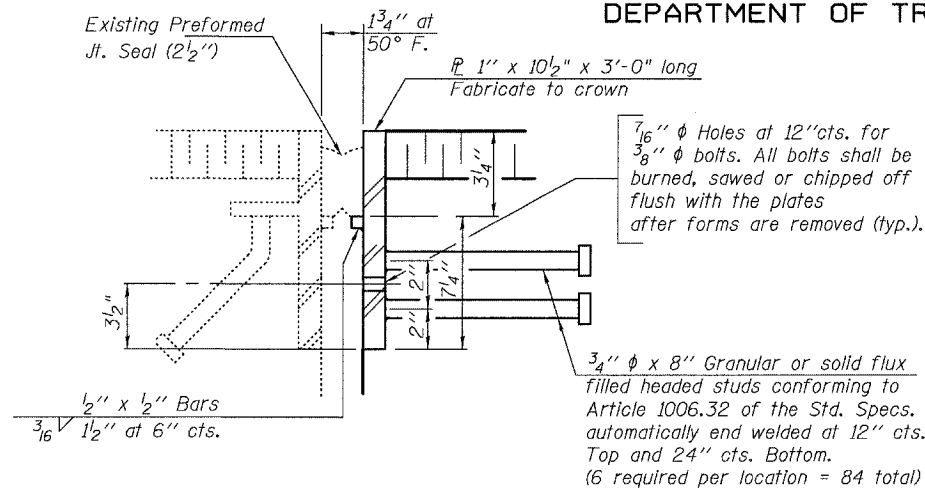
DEPARTMENT OF TR

Existing Preformed Jt. Seal ($2\frac{1}{2}$'')

$1\frac{3}{4}$'' at $50°$ F.

℗ 1'' x $10\frac{1}{2}$'' x 3'-0'' long Fabricate to crown

$\frac{7}{16}$'' $\phi$ Holes at 12''cts. for $\frac{3}{8}$'' $\phi$ bolts. All bolts shall be burned, sawed or chipped off flush with the plates after forms are removed (typ.).

$3\frac{1}{4}$''

$7\frac{1}{4}$''

2''

2''

$3\frac{1}{2}$''

$\frac{3}{4}$'' $\phi$ x 8'' Granular or solid flux filled headed studs conforming to Article 1006.32 of the Std. Specs. automatically end welded at 12'' cts. Top and 24'' cts. Bottom. (6 required per location = 84 total)

$\frac{1}{2}$'' x $\frac{1}{2}$'' Bars

$\frac{3}{16}$ V $1\frac{1}{2}$'' at 6'' cts.